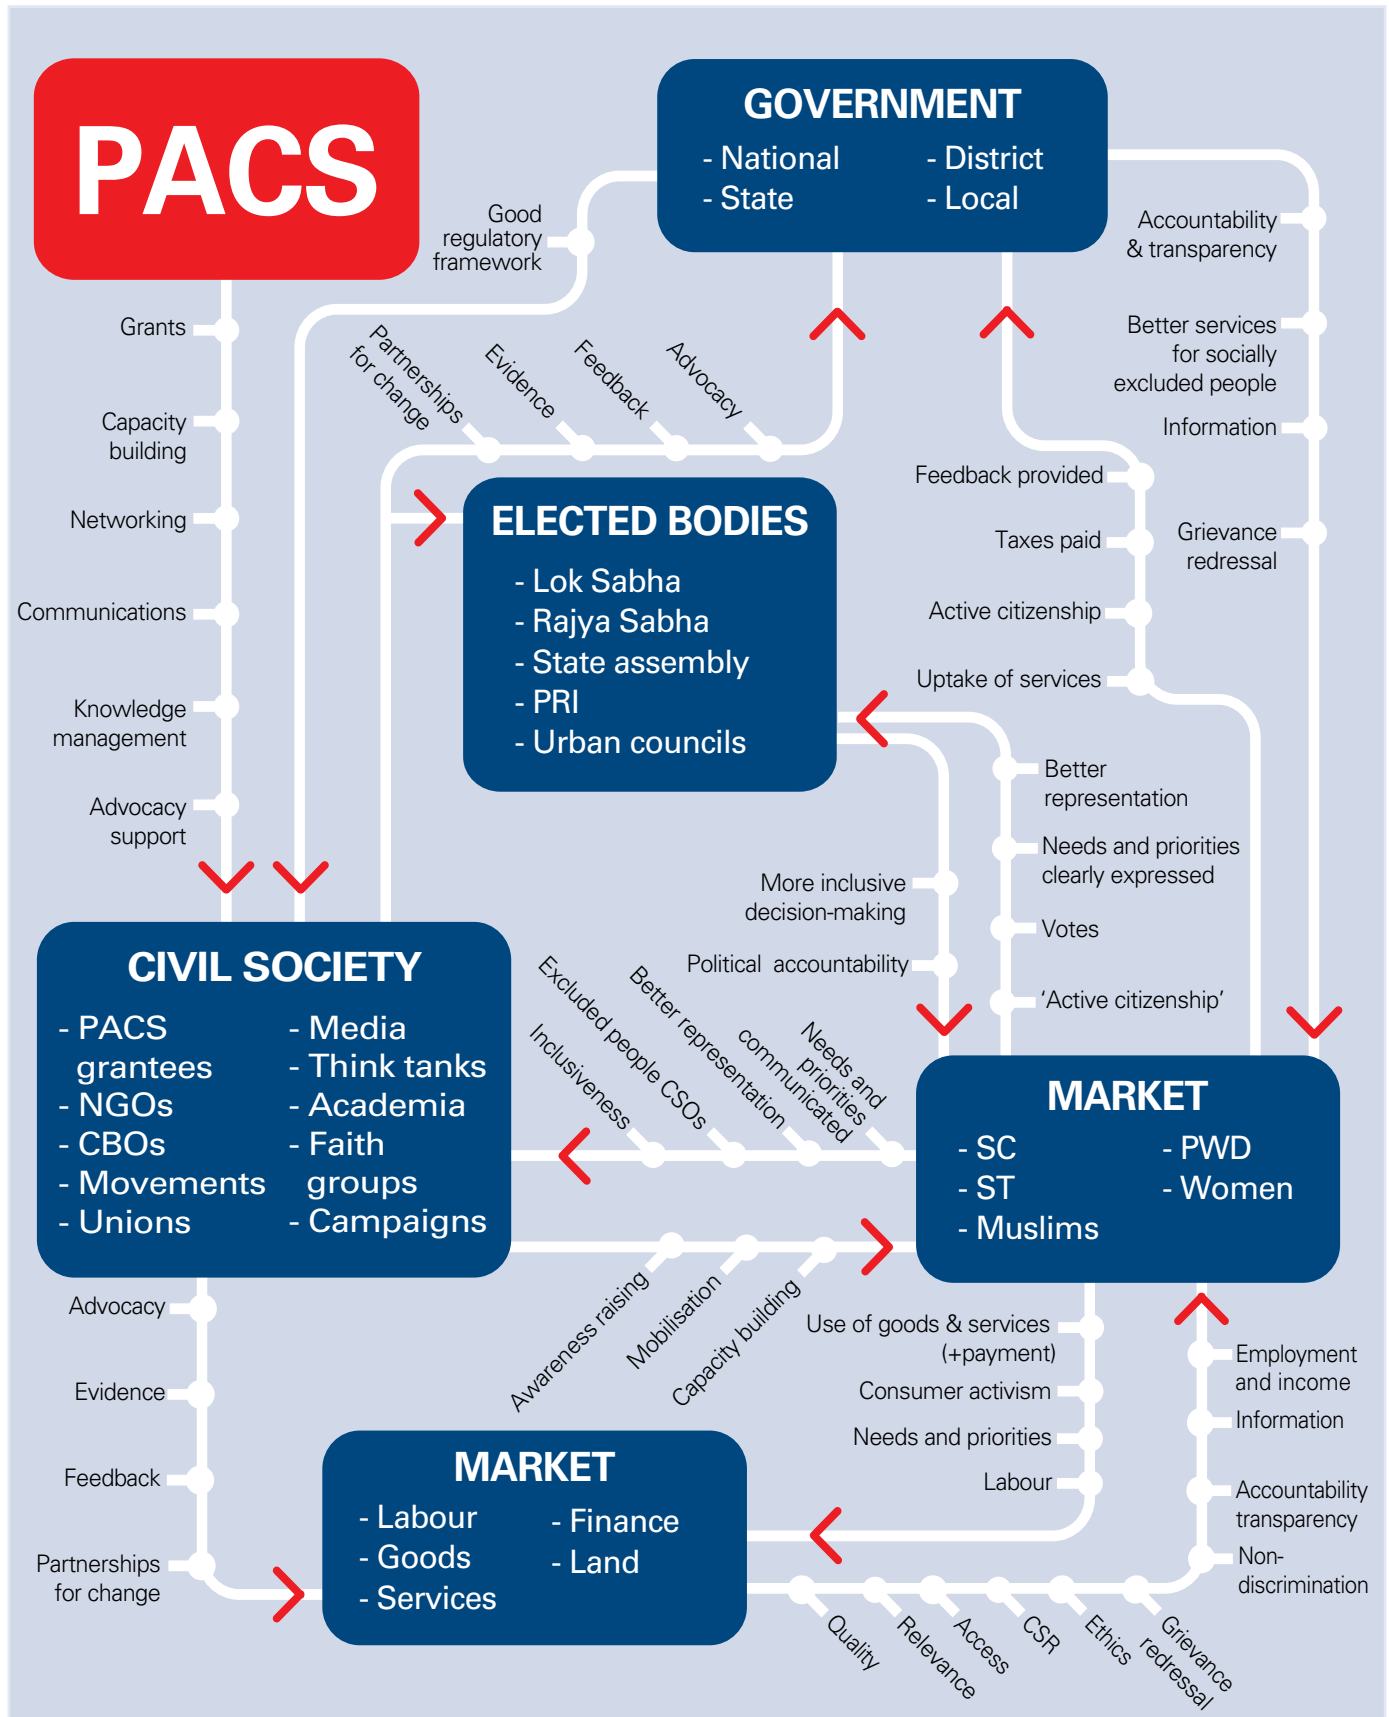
PACS

GOVERNMENT
- National
- State
- District
- Local

Good regulatory framework

Accountability & transparency

Better services for socially excluded people

Information

Grievance redressal

Grants

Capacity building

Networking

Communications

Knowledge management

Advocacy support

Partnerships for change

Evidence

Feedback

Advocacy

ELECTED BODIES
- Lok Sabha
- Rajya Sabha
- State assembly
- PRI
- Urban councils

Feedback provided

Taxes paid

Active citizenship

Uptake of services

Better representation

Needs and priorities clearly expressed

Votes

'Active citizenship'

More inclusive decision-making

Political accountability

CIVIL SOCIETY
- PACS grantees
- NGOs
- CBOs
- Movements
- Unions
- Media
- Think tanks
- Academia
- Faith groups
- Campaigns

Inclusiveness

Excluded people CSOs

Better representation

Needs and priorities communicated

MARKET
- SC
- ST
- Muslims
- PWD
- Women

Awareness raising

Mobilisation

Capacity building

Use of goods & services (+payment)

Consumer activism

Needs and priorities

Labour

Employment and income

Information

Accountability transparency

Non-discrimination

Advocacy

Evidence

Feedback

Partnerships for change

MARKET
- Labour
- Goods
- Services
- Finance
- Land

Quality

Relevance

Access

CSR

Ethics

Grievance redressal